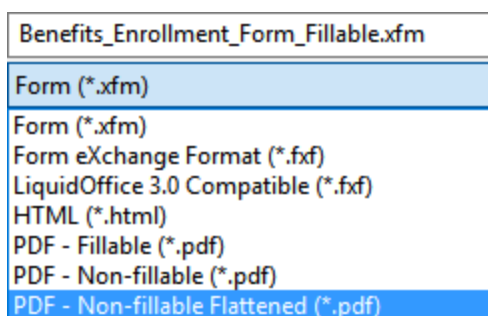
Benefits_Enrollment_Form_Fillable.xfm

Form (*.xfm)

Form (*.xfm)
Form eXchange Format (*.fxf)
LiquidOffice 3.0 Compatible (*.fxf)
HTML (*.html)
PDF - Fillable (*.pdf)
PDF - Non-fillable (*.pdf)
PDF - Non-fillable Flattened (*.pdf)